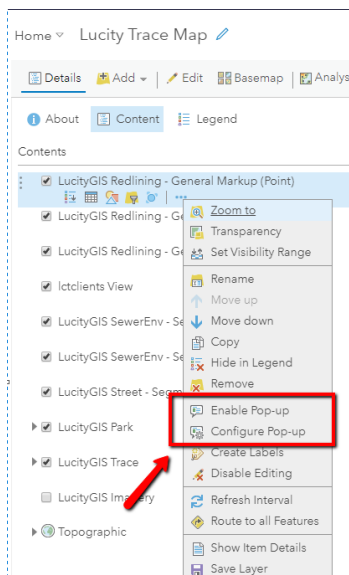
Home ▾ Lucity Trace Map

Details | Add ▾ | Edit | Basemap | Analys

About | Content | Legend

Contents

LucityGIS Redlining - General Markup (Point)

LucityGIS Redlining - Ge

LucityGIS Redlining - Ge

lctclients View

LucityGIS SewerEnv - Se

LucityGIS SewerEnv - Se

LucityGIS Street - Segm

LucityGIS Park

LucityGIS Trace

LucityGIS Imagery

Topographic

Zoom to
Transparency
Set Visibility Range
Rename
Move up
Move down
Copy
Hide in Legend
Remove
Enable Pop-up
Configure Pop-up
Create Labels
Disable Editing
Refresh Interval
Route to all Features
Show Item Details
Save Layer